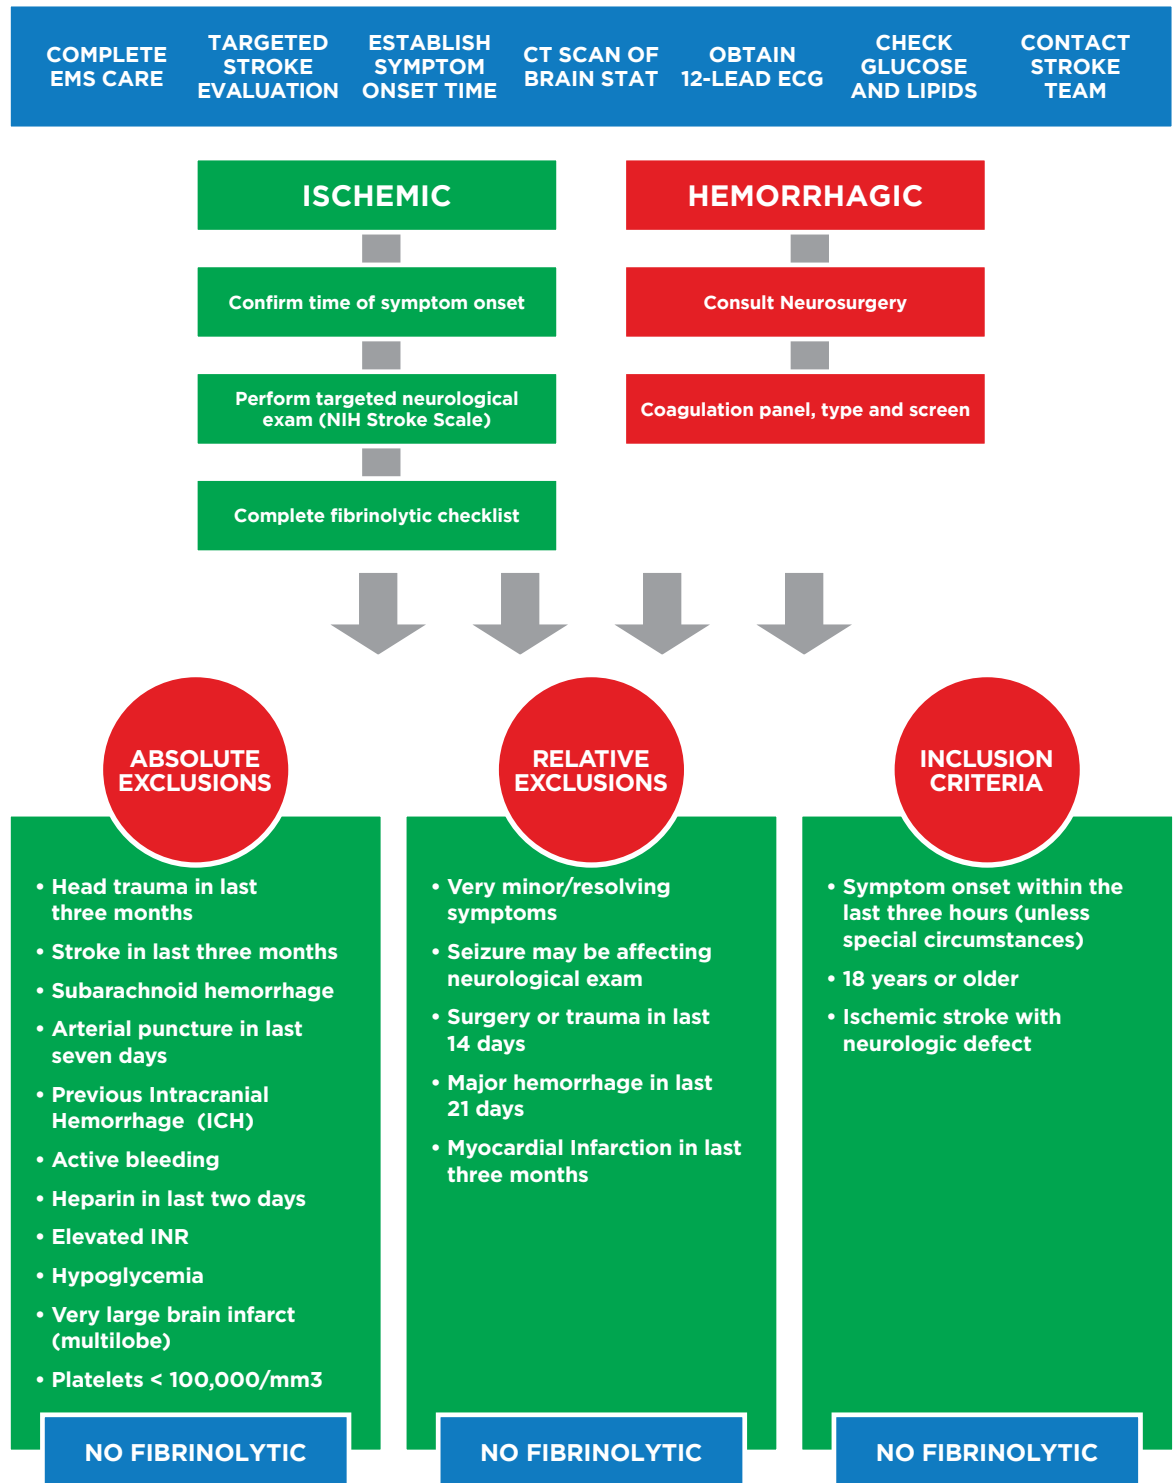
COMPLETE EMS CARE

TARGETED STROKE EVALUATION

ESTABLISH SYMPTOM ONSET TIME

CT SCAN OF BRAIN STAT

OBTAIN 12-LEAD ECG

CHECK GLUCOSE AND LIPIDS

CONTACT STROKE TEAM

ISCHEMIC

Confirm time of symptom onset

Perform targeted neurological exam (NIH Stroke Scale)

Complete fibrinolytic checklist

HEMORRHAGIC

Consult Neurosurgery

Coagulation panel, type and screen

ABSOLUTE EXCLUSIONS

• Head trauma in last three months
• Stroke in last three months
• Subarachnoid hemorrhage
• Arterial puncture in last seven days
• Previous Intracranial Hemorrhage (ICH)
• Active bleeding
• Heparin in last two days
• Elevated INR
• Hypoglycemia
• Very large brain infarct (multilobe)
• Platelets < 100,000/mm3

NO FIBRINOLYTIC

RELATIVE EXCLUSIONS

• Very minor/resolving symptoms
• Seizure may be affecting neurological exam
• Surgery or trauma in last 14 days
• Major hemorrhage in last 21 days
• Myocardial Infarction in last three months

NO FIBRINOLYTIC

INCLUSION CRITERIA

• Symptom onset within the last three hours (unless special circumstances)
• 18 years or older
• Ischemic stroke with neurologic defect

NO FIBRINOLYTIC